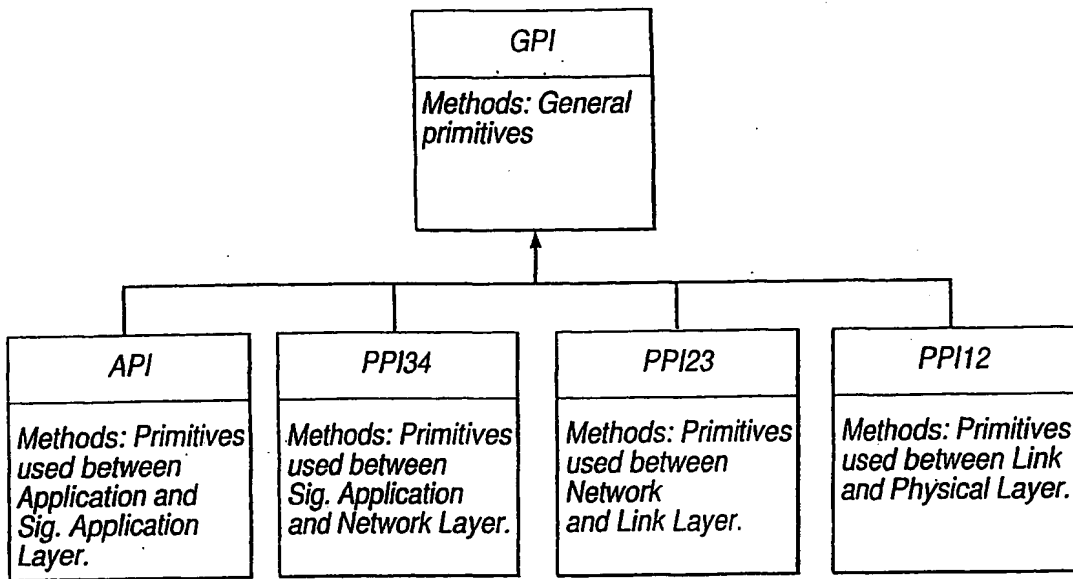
GPI

Methods: General primitives

API

Methods: Primitives used between Application and Sig. Application Layer.

PPI34

Methods: Primitives used between Sig. Application and Network Layer.

PPI23

Methods: Primitives used between Network and Link Layer.

PPI12

Methods: Primitives used between Link and Physical Layer.